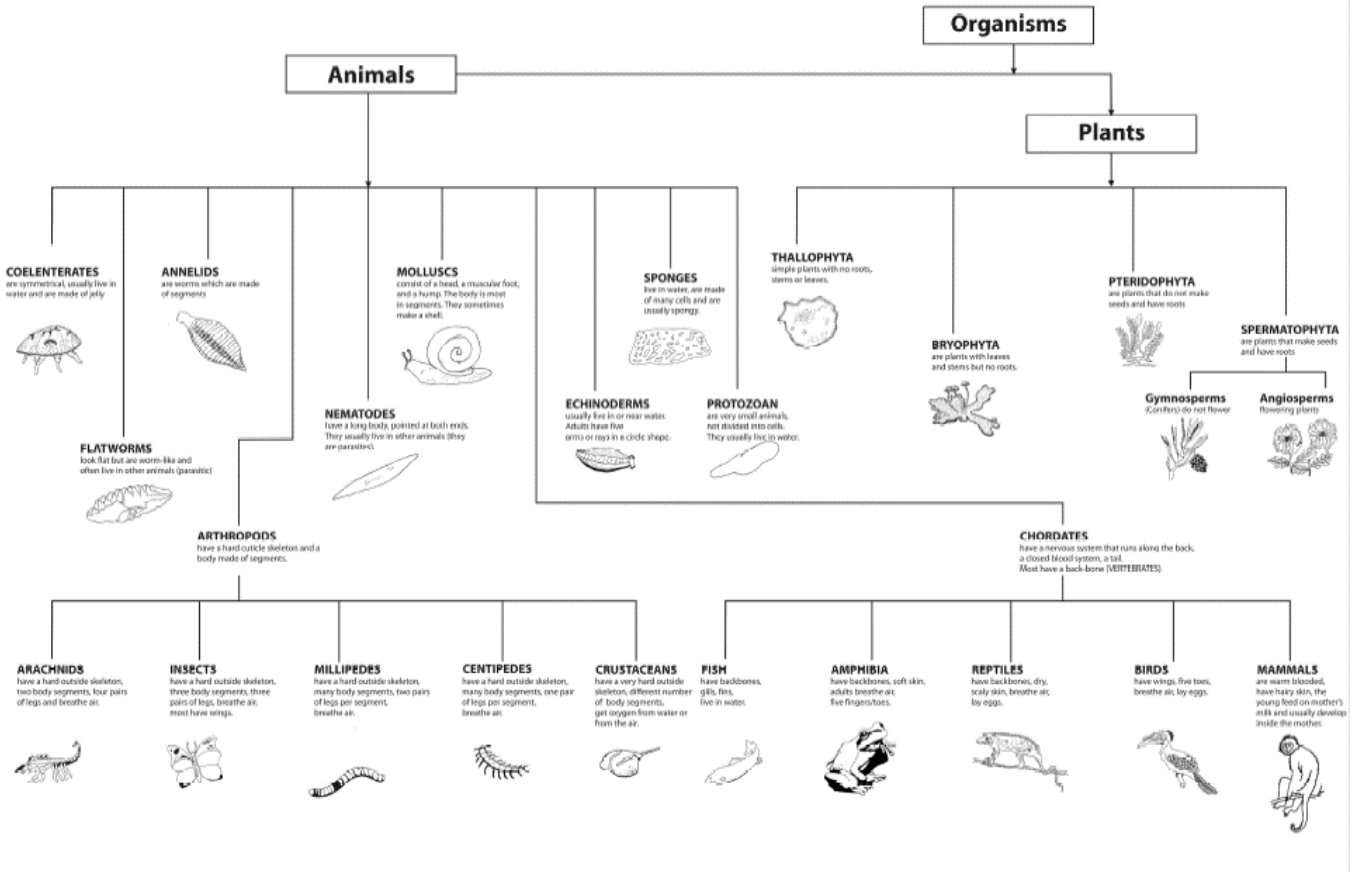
Organisms

Animals

Plants

COELENTERATES
are symmetrical, usually live in water and are made of jelly

ANNELIDS
are worms which are made of segments

MOLLUSCS
consist of a head, a muscular foot, and a hump. The body is most in segments. They sometimes make a shell.

SPONGES
live in water, are made of many cells and are usually spongy.

THALLOPHYTA
simple plants with no roots, stems or leaves.

PTERIDOPHYTA
are plants that do not make seeds and have roots

SPERMATOPHYTA
are plants that make seeds and have roots

BRYOPHYTA
are plants with leaves and stems but no roots.

Gymnosperms
(Conifers) do not flower

Angiosperms
flowering plants

FLATWORMS
look flat but are worm-like and often live in other animals (parasitic)

NEMATODES
have a long body, pointed at both ends. They usually live in other animals (they are parasites).

ECHINODERMS
usually live in or near water. Adults have five arms or rays in a circle shape.

PROTOZOAN
are very small animals, not divided into cells. They usually live in water.

ARTHROPODS
have a hard cuticle skeleton and a body made of segments.

CHORDATES
have a nervous system that runs along the back, a closed blood system, a tail. Most have a back-bone (VERTEBRATES)

ARACHNIDS
have a hard outside skeleton, two body segments, four pairs of legs and breathe air.

INSECTS
have a hard outside skeleton, three body segments, three pairs of legs, breathe air. most have wings.

MILLIPEDES
have a hard outside skeleton, many body segments, two pairs of legs per segment, breathe air.

CENTIPEDES
have a hard outside skeleton, many body segments, one pair of legs per segment, breathe air.

CRUSTACEANS
have a very hard outside skeleton, different number of body segments, get oxygen from water or from the air.

FISH
have backbones, gills, fins, live in water.

AMPHIBIA
have backbones, soft skin, adults breathe air, five fingers/toes.

REPTILES
have backbones, dry, scaly skin, breathe air, lay eggs.

BIRDS
have wings, five toes, breathe air, lay eggs.

MAMMALS
are warm blooded, have hairy skin, the young feed on mother's milk and usually develop inside the mother.